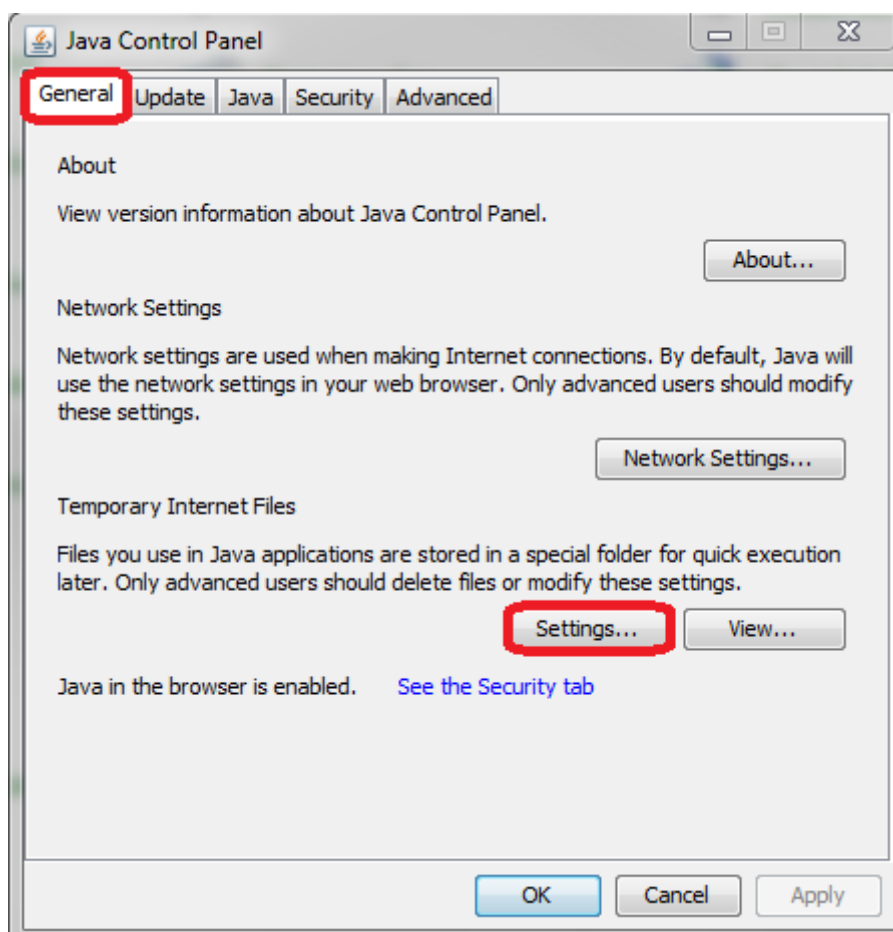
Java Control Panel

General | Update | Java | Security | Advanced

About

View version information about Java Control Panel.

About...

Network Settings

Network settings are used when making Internet connections. By default, Java will use the network settings in your web browser. Only advanced users should modify these settings.

Network Settings...

Temporary Internet Files

Files you use in Java applications are stored in a special folder for quick execution later. Only advanced users should delete files or modify these settings.

Settings... View...

Java in the browser is enabled. See the Security tab

OK Cancel Apply